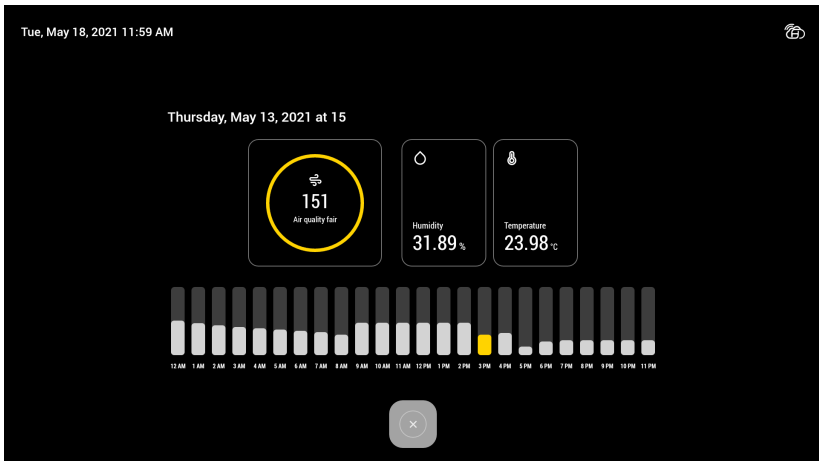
Tue, May 18, 2021 11:59 AM

Thursday, May 13, 2021 at 15

151
Air quality fair

Humidity
31.89 %

Temperature
23.98 °C

12 AM 1 AM 2 AM 3 AM 4 AM 5 AM 6 AM 7 AM 8 AM 9 AM 10 AM 11 AM 12 PM 1 PM 2 PM 3 PM 4 PM 5 PM 6 PM 7 PM 8 PM 9 PM 10 PM 11 PM

×